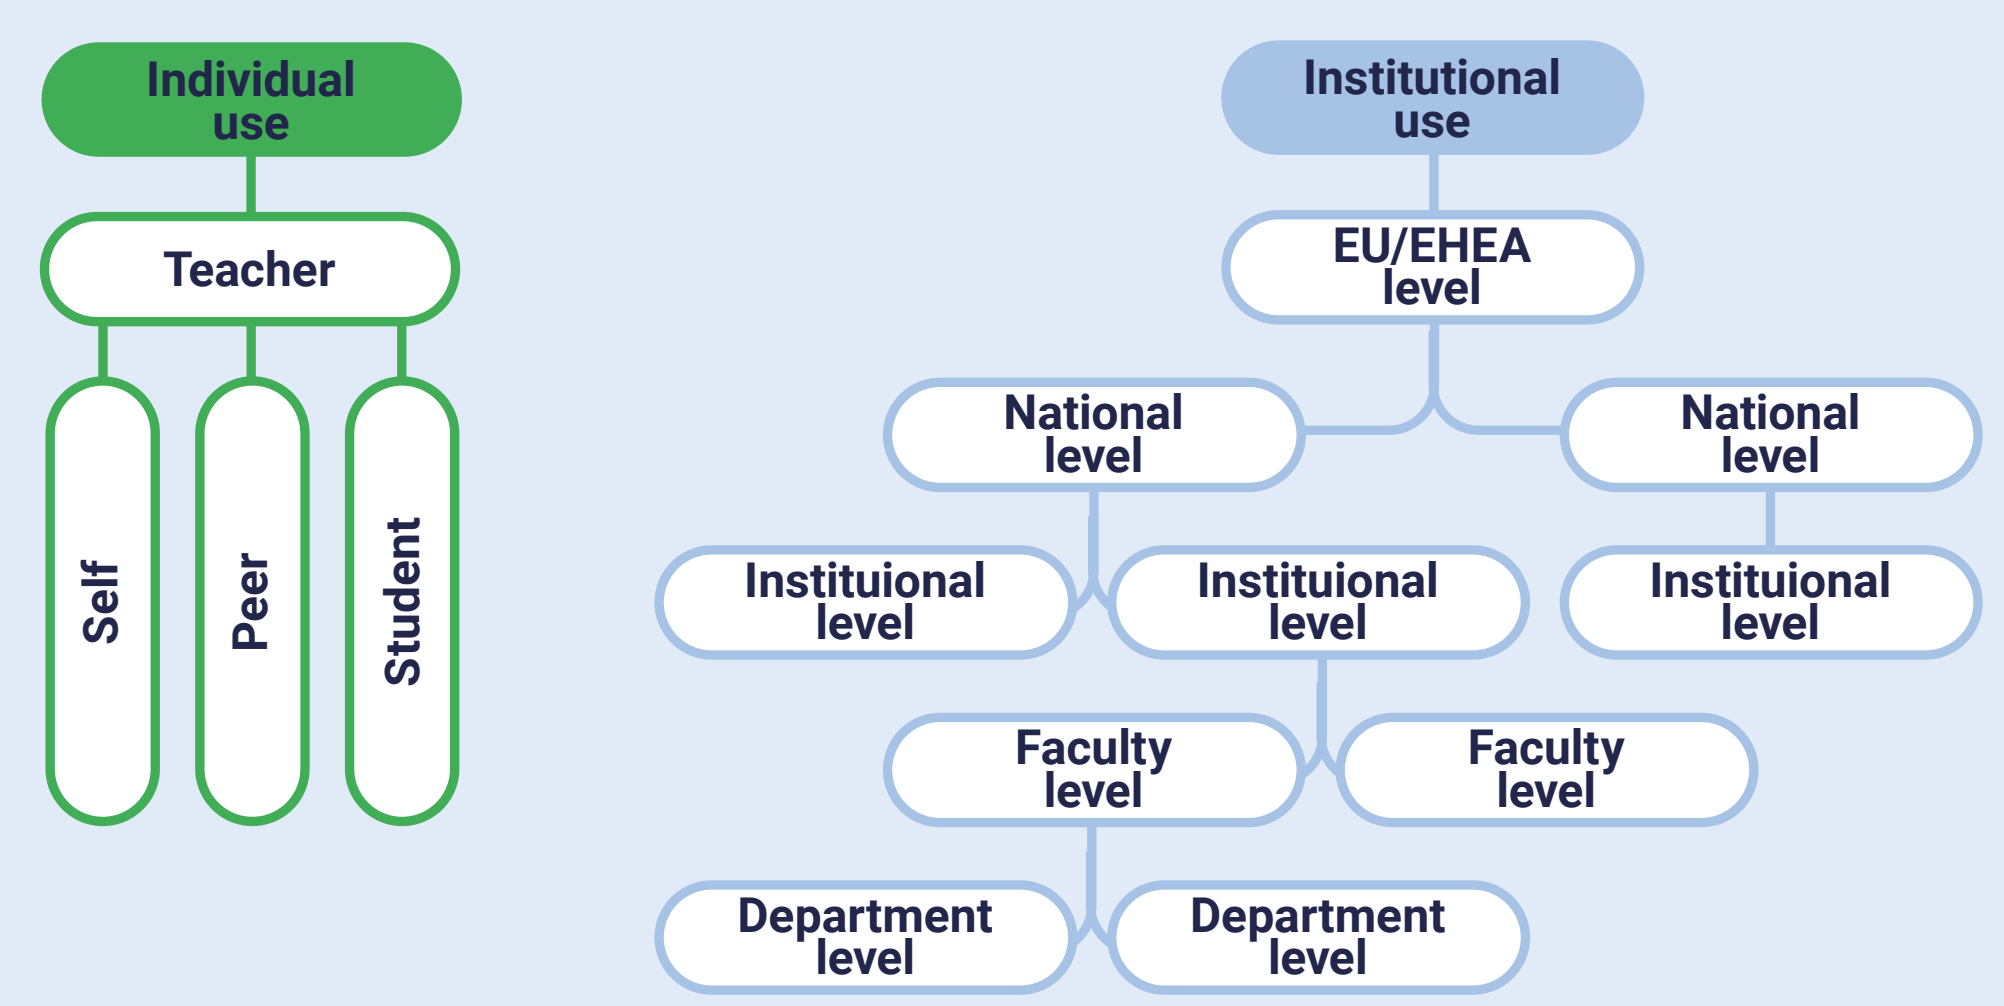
Individual use

Teacher

Self

Peer

Student

Institutional use

EU/EHEA level

National level

National level

Instituional level

Instituional level

Instituional level

Faculty level

Faculty level

Department level

Department level